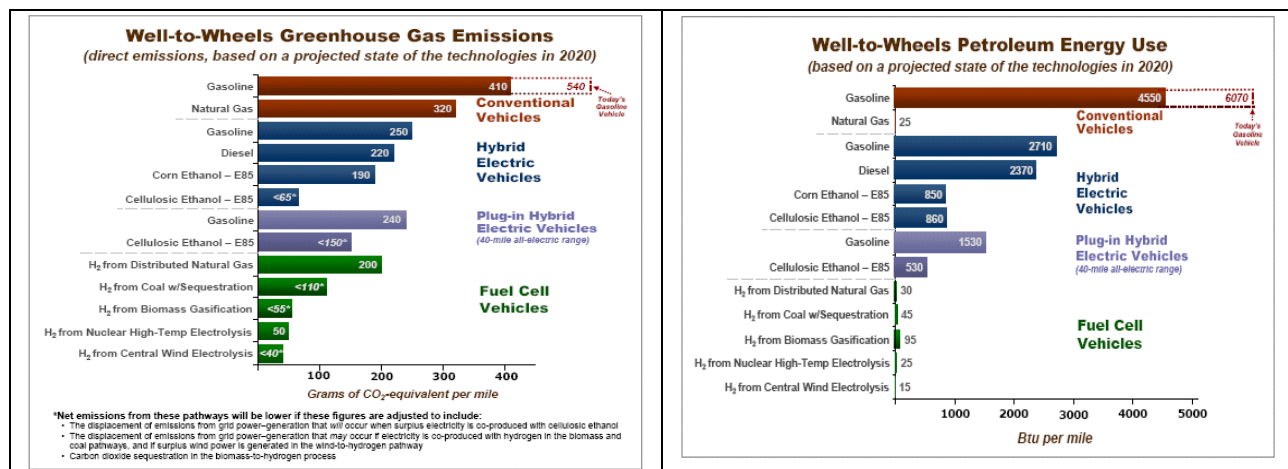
Well-to-Wheels Greenhouse Gas Emissions
(direct emissions, based on a projected state of the technologies in 2020)

| Pathway | Value |
|---|---|
| Gasoline | 410 |
| Natural Gas | 320 |
| Gasoline | 250 |
| Diesel | 220 |
| Corn Ethanol – E85 | 190 |
| Cellulosic Ethanol – E85 | <65* |
| Gasoline | 240 |
| Cellulosic Ethanol – E85 | <150* |
| $H_2$ from Distributed Natural Gas | 200 |
| $H_2$ from Coal w/Sequestration | <110* |
| $H_2$ from Biomass Gasification | <55* |
| $H_2$ from Nuclear High-Temp Electrolysis | 50 |
| $H_2$ from Central Wind Electrolysis | <40* |

540 Today's Gasoline Vehicle

Conventional Vehicles

Hybrid Electric Vehicles

Plug-in Hybrid Electric Vehicles (40-mile all-electric range)

Fuel Cell Vehicles

100 200 300 400

Grams of $CO_2$-equivalent per mile

*Net emissions from these pathways will be lower if these figures are adjusted to include:
• The displacement of emissions from grid power–generation that will occur when surplus electricity is co-produced with cellulosic ethanol
• The displacement of emissions from grid power–generation that may occur if electricity is co-produced with hydrogen in the biomass and coal pathways, and if surplus wind power is generated in the wind-to-hydrogen pathway
• Carbon dioxide sequestration in the biomass-to-hydrogen process

Well-to-Wheels Petroleum Energy Use
(based on a projected state of the technologies in 2020)

| Pathway | Value |
|---|---|
| Gasoline | 4550 |
| Natural Gas | 25 |
| Gasoline | 2710 |
| Diesel | 2370 |
| Corn Ethanol – E85 | 850 |
| Cellulosic Ethanol – E85 | 860 |
| Gasoline | 1530 |
| Cellulosic Ethanol – E85 | 530 |
| $H_2$ from Distributed Natural Gas | 30 |
| $H_2$ from Coal w/Sequestration | 45 |
| $H_2$ from Biomass Gasification | 95 |
| $H_2$ from Nuclear High-Temp Electrolysis | 25 |
| $H_2$ from Central Wind Electrolysis | 15 |

6070 Today's Gasoline Vehicle

Conventional Vehicles

Hybrid Electric Vehicles

Plug-in Hybrid Electric Vehicles (40-mile all-electric range)

Fuel Cell Vehicles

1000 2000 3000 4000 5000

Btu per mile